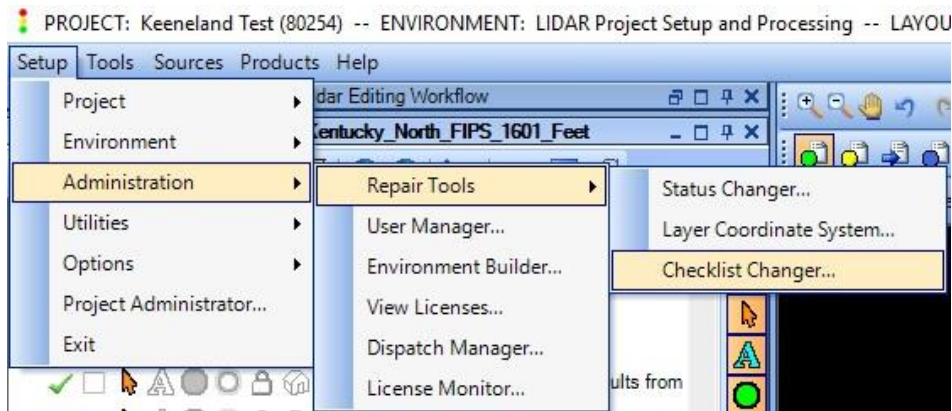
PROJECT: Keeneland Test (80254) -- ENVIRONMENT: LIDAR Project Setup and Processing -- LAYOU

Setup Tools Sources Products Help

Project
Environment
Administration
Utilities
Options
Project Administrator...
Exit

dar Editing Workflow
entucky_North_FIPS_1601_Feet

Repair Tools
User Manager...
Environment Builder...
View Licenses...
Dispatch Manager...
License Monitor...

Status Changer...
Layer Coordinate System...
Checklist Changer...

ults from